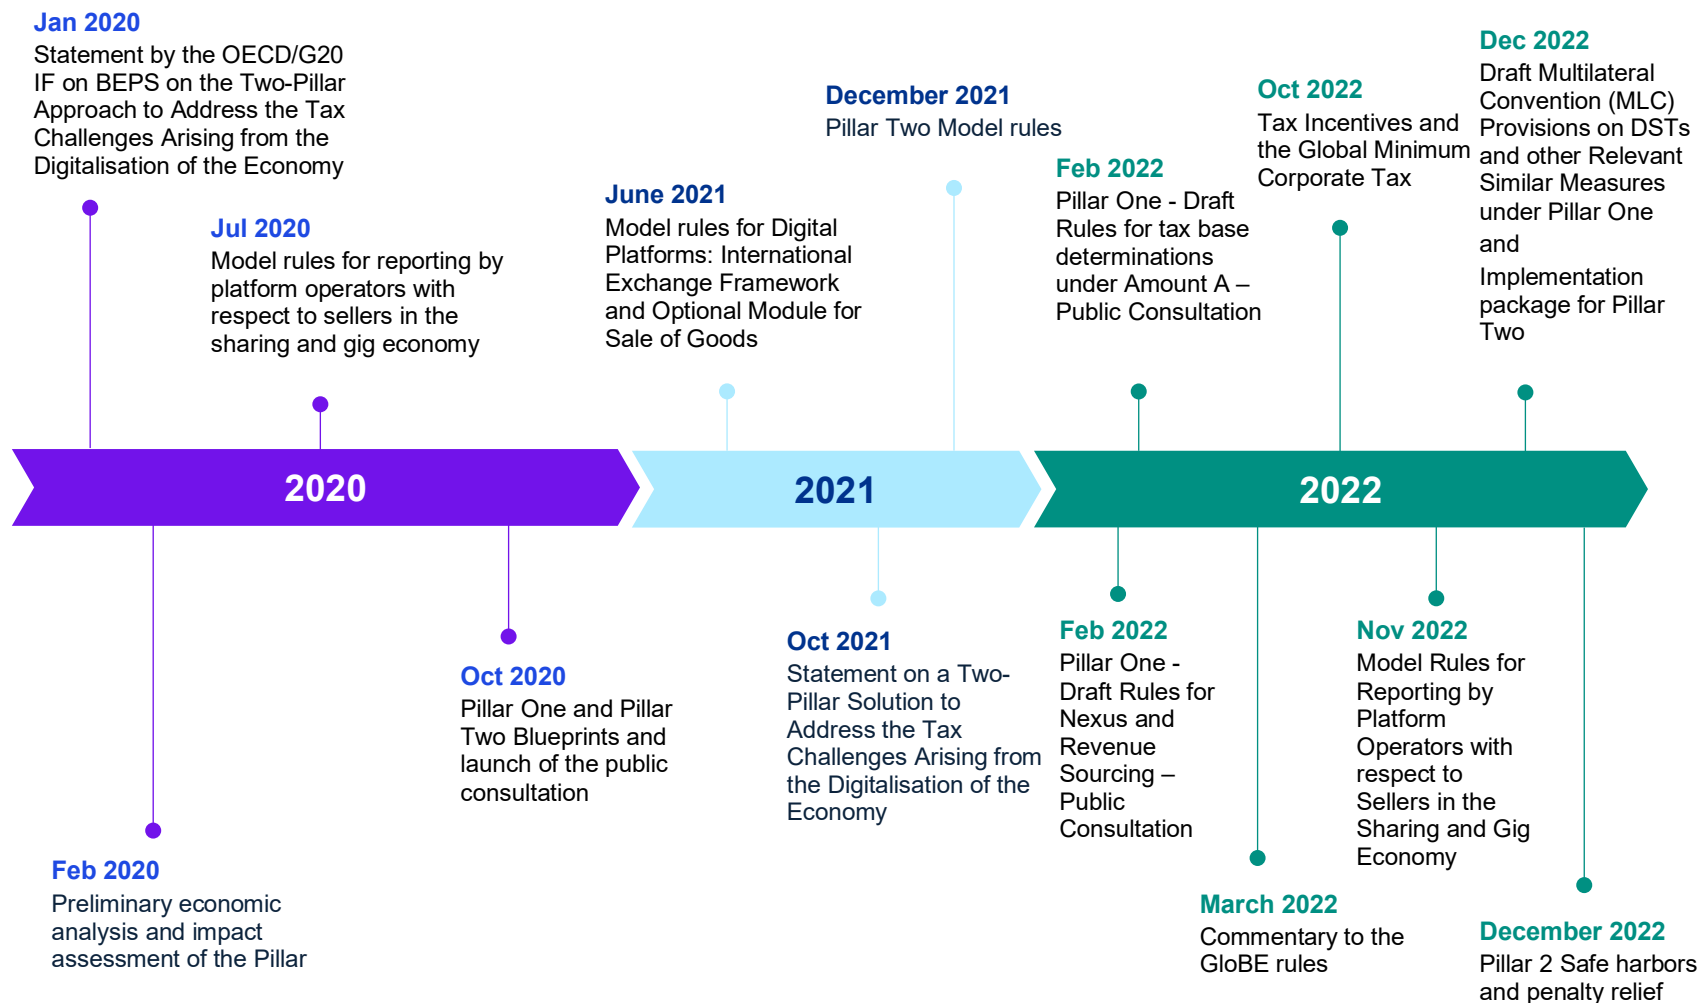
Jan 2020
Statement by the OECD/G20 IF on BEPS on the Two-Pillar Approach to Address the Tax Challenges Arising from the Digitalisation of the Economy

Jul 2020
Model rules for reporting by platform operators with respect to sellers in the sharing and gig economy

June 2021
Model rules for Digital Platforms: International Exchange Framework and Optional Module for Sale of Goods

December 2021
Pillar Two Model rules

Feb 2022
Pillar One - Draft Rules for tax base determinations under Amount A – Public Consultation

Oct 2022
Tax Incentives and the Global Minimum Corporate Tax

Dec 2022
Draft Multilateral Convention (MLC) Provisions on DSTs and other Relevant Similar Measures under Pillar One and Implementation package for Pillar Two

2020

2021

2022

Feb 2020
Preliminary economic analysis and impact assessment of the Pillar

Oct 2020
Pillar One and Pillar Two Blueprints and launch of the public consultation

Oct 2021
Statement on a Two-Pillar Solution to Address the Tax Challenges Arising from the Digitalisation of the Economy

Feb 2022
Pillar One - Draft Rules for Nexus and Revenue Sourcing – Public Consultation

March 2022
Commentary to the GloBE rules

Nov 2022
Model Rules for Reporting by Platform Operators with respect to Sellers in the Sharing and Gig Economy

December 2022
Pillar 2 Safe harbors and penalty relief